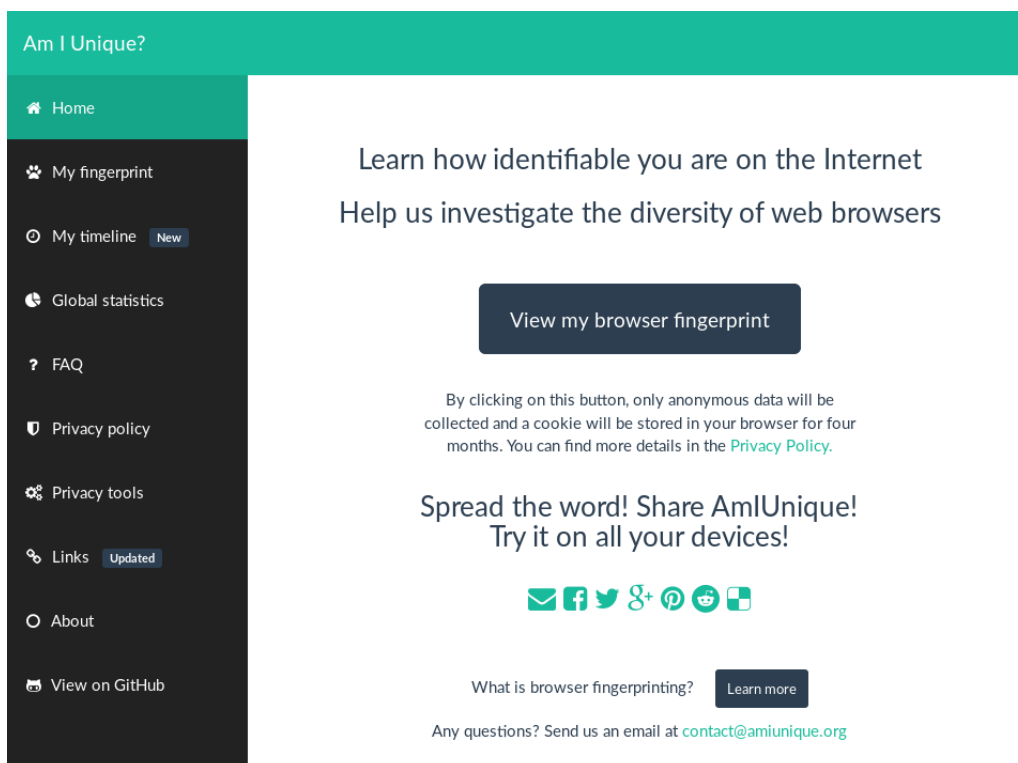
Am I Unique?

Home

My fingerprint

My timeline New

Global statistics

FAQ

Privacy policy

Privacy tools

Links Updated

About

View on GitHub

Learn how identifiable you are on the Internet

Help us investigate the diversity of web browsers

View my browser fingerprint

By clicking on this button, only anonymous data will be collected and a cookie will be stored in your browser for four months. You can find more details in the Privacy Policy.

Spread the word! Share AmIUnique!
Try it on all your devices!

What is browser fingerprinting? Learn more

Any questions? Send us an email at contact@amiunique.org